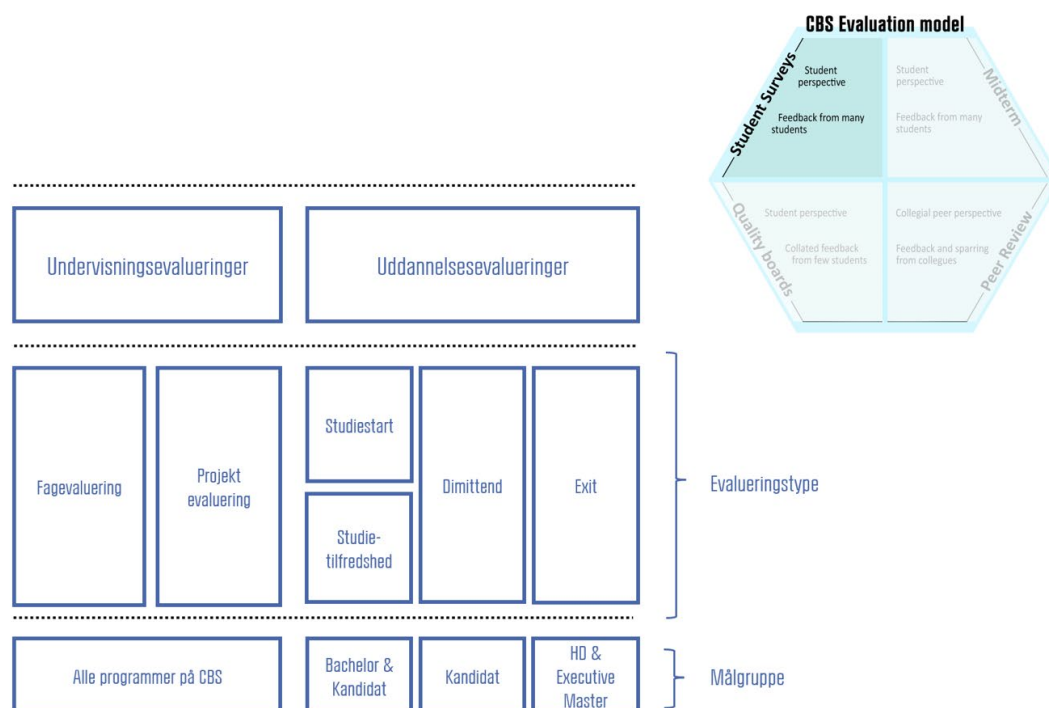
CBS Evaluation model

Student Surveys
Student perspective
Feedback from many students

Midterm
Student perspective
Feedback from many students

Quality boards
Student perspective
Collated feedback from few students

Peer Review
Collegial peer perspective
Feedback and sparring from collegues

Undervisningsevalueringer

Uddannelsesevalueringer

Fagevaluering

Projekt evaluering

Studiestart

Studie-tilfredshed

Dimittend

Exit

Evalueringstype

Alle programmer på CBS

Bachelor & Kandidat

Kandidat

HD & Executive Master

Målgruppe